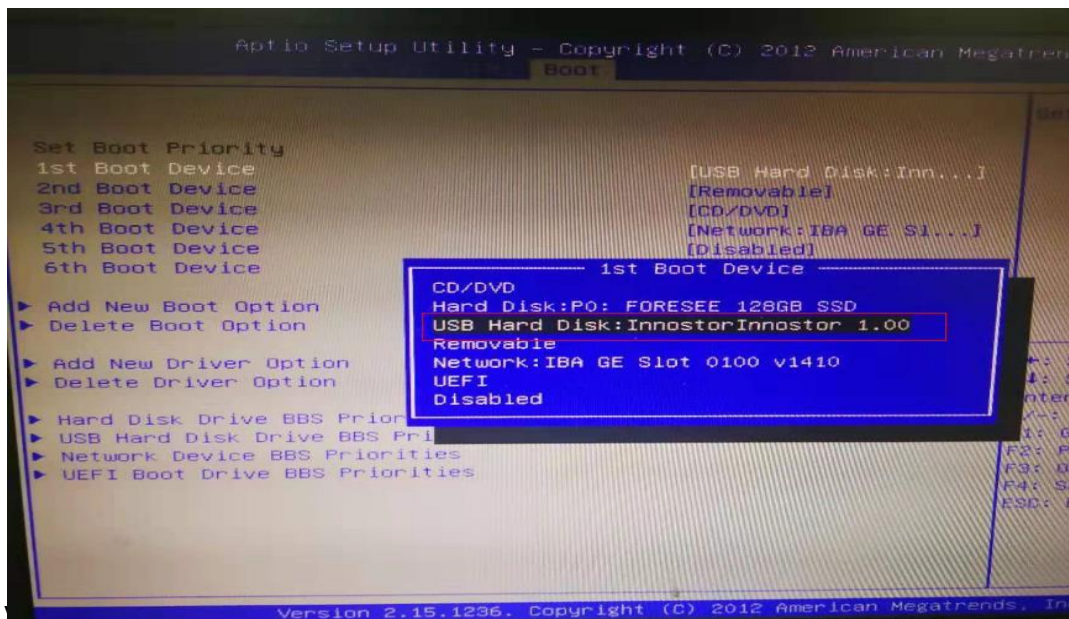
Aptio Setup Utility – Copyright (C) 2012 American Megatren
Boot

Set Boot Priority
1st Boot Device [USB Hard Disk:Inn...]
2nd Boot Device [Removable]
3rd Boot Device [CD/DVD]
4th Boot Device [Network:IBA GE Sl...]
5th Boot Device [Disabled]
6th Boot Device

1st Boot Device
CD/DVD
Hard Disk:P0: FORESEE 128GB SSD
USB Hard Disk:InnostorInnostor 1.00
Removable
Network:IBA GE Slot 0100 v1410
UEFI
Disabled

► Add New Boot Option
► Delete Boot Option

► Add New Driver Option
► Delete Driver Option

► Hard Disk Drive BBS Prior
► USB Hard Disk Drive BBS Pri
► Network Device BBS Priorities
► UEFI Boot Drive BBS Priorities

Se
nter
F2: P
F3: O
F4: S
ESC:

Version 2.15.1236. Copyright (C) 2012 American Megatrends, In